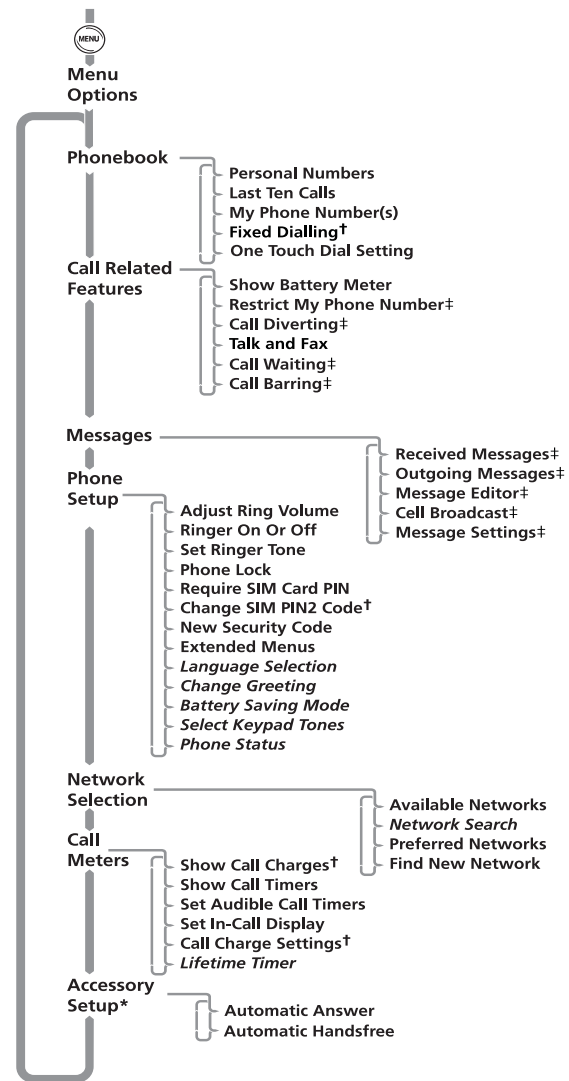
MENU

Menu Options

Phonebook
Personal Numbers
Last Ten Calls
My Phone Number(s)
Fixed Dialling†
One Touch Dial Setting

Call Related Features
Show Battery Meter
Restrict My Phone Number‡
Call Diverting‡
Talk and Fax
Call Waiting‡
Call Barring‡

Messages
Received Messages‡
Outgoing Messages‡
Message Editor‡
Cell Broadcast‡
Message Settings‡

Phone Setup
Adjust Ring Volume
Ringer On Or Off
Set Ringer Tone
Phone Lock
Require SIM Card PIN
Change SIM PIN2 Code†
New Security Code
Extended Menus
*Language Selection*
*Change Greeting*
*Battery Saving Mode*
*Select Keypad Tones*
*Phone Status*

Network Selection
Available Networks
*Network Search*
Preferred Networks
Find New Network

Call Meters
Show Call Charges†
Show Call Timers
Set Audible Call Timers
Set In-Call Display
Call Charge Settings†
*Lifetime Timer*

Accessory Setup*
Automatic Answer
Automatic Handsfree